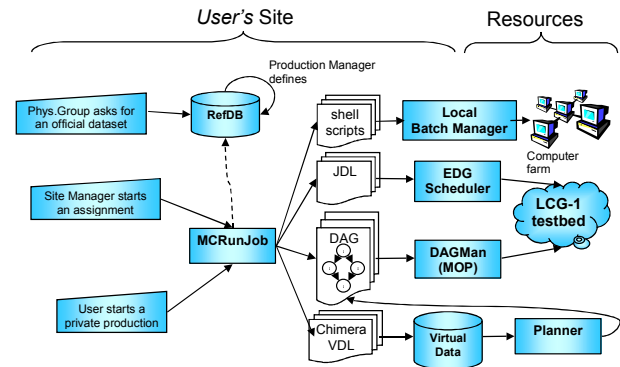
User's Site

Resources

Production Manager defines

Phys.Group asks for an official dataset

RefDB

shell scripts

Local Batch Manager

Computer farm

JDL

EDG Scheduler

Site Manager starts an assignment

LCG-1 testbed

MCRunJob

DAG

DAGMan (MOP)

User starts a private production

Chimera VDL

Virtual Data

Planner